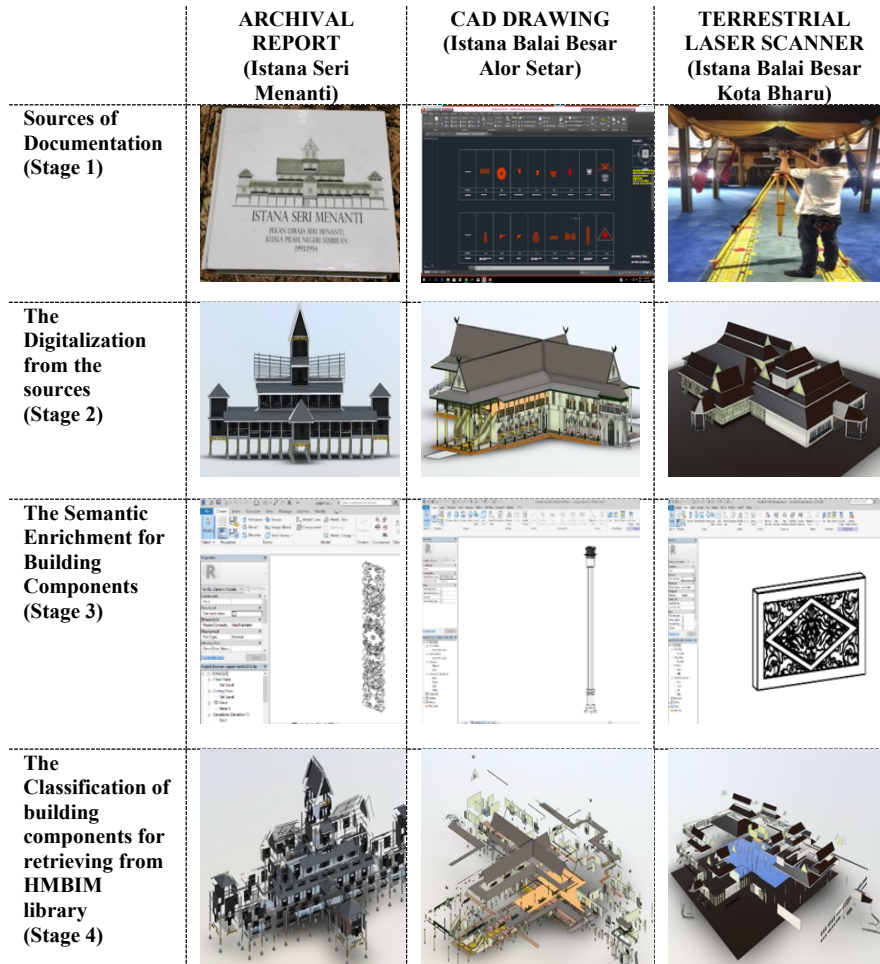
| | ARCHIVAL REPORT (Istana Seri Menanti) | CAD DRAWING (Istana Balai Besar Alor Setar) | TERRESTRIAL LASER SCANNER (Istana Balai Besar Kota Bharu) |
|---|---|---|---|
| Sources of Documentation (Stage 1) | ISTANA SERI MENANTI PEKAN DIRAJA SERI MENANTI, KUALA PILAH, NEGERI SEMBILAN 1993/1994 | | |
| The Digitalization from the sources (Stage 2) | | | |
| The Semantic Enrichment for Building Components (Stage 3) | | | |
| The Classification of building components for retrieving from HMBIM library (Stage 4) | | | |